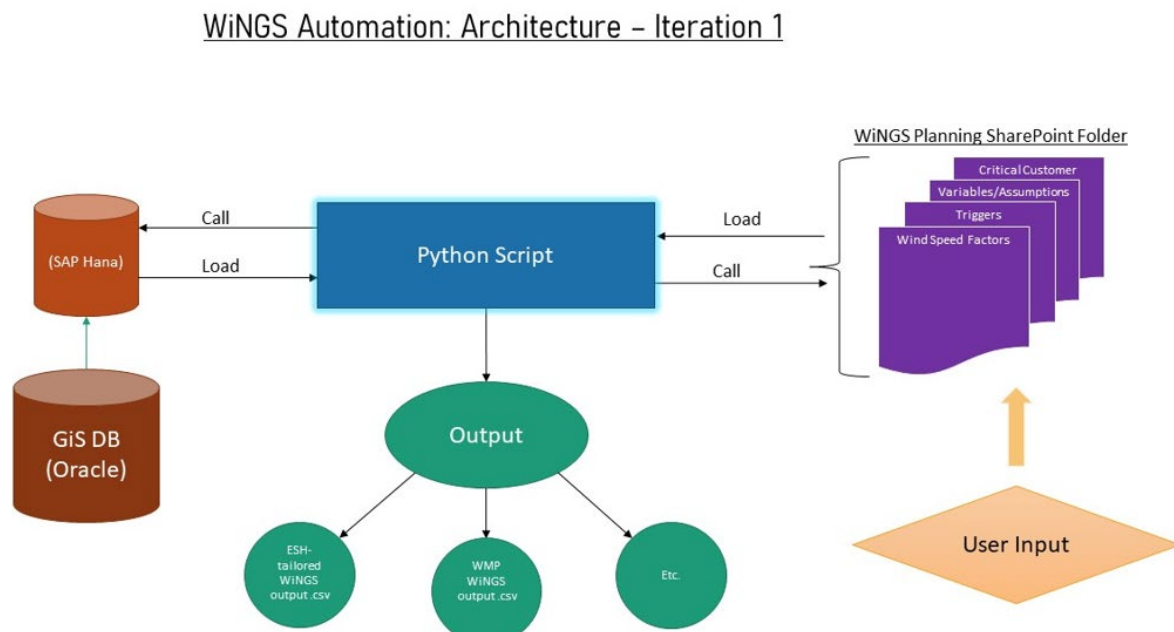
WiNGS Automation: Architecture – Iteration 1

WiNGS Planning SharePoint Folder

Critical Customer

Variables/Assumptions

Triggers

Wind Speed Factors

(SAP Hana)

Call

Load

Python Script

Load

Call

GiS DB (Oracle)

Output

ESH-tailored WiNGS output.csv

WMP WiNGS output.csv

Etc.

User Input